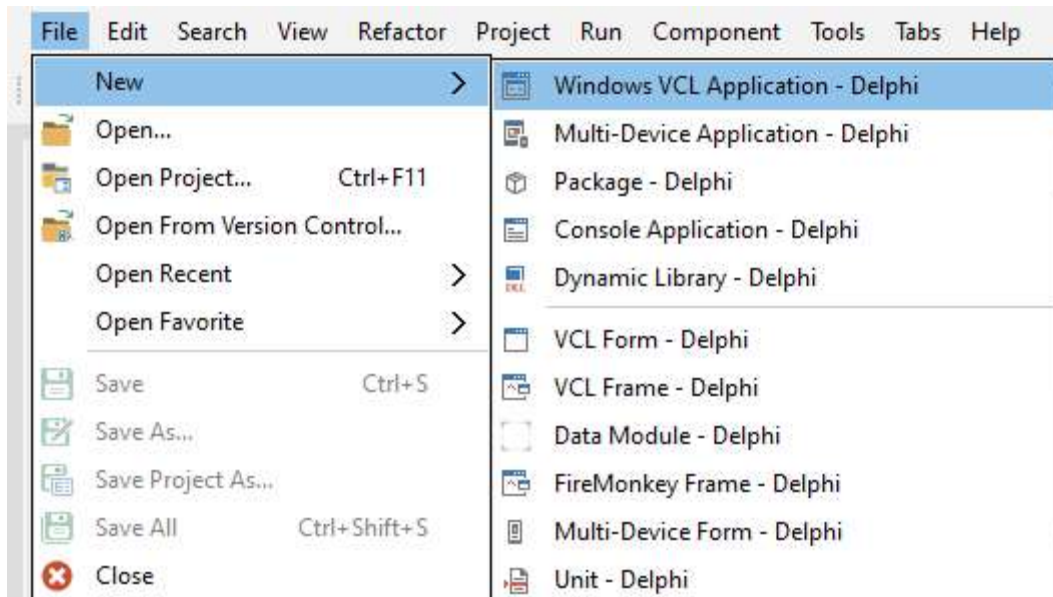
File Edit Search View Refactor Project Run Component Tools Tabs Help

New >
Open...
Open Project... Ctrl+F11
Open From Version Control...
Open Recent >
Open Favorite >
Save Ctrl+S
Save As...
Save Project As...
Save All Ctrl+Shift+S
Close

Windows VCL Application - Delphi
Multi-Device Application - Delphi
Package - Delphi
Console Application - Delphi
DLL Dynamic Library - Delphi
VCL Form - Delphi
VCL Frame - Delphi
Data Module - Delphi
FireMonkey Frame - Delphi
Multi-Device Form - Delphi
Unit - Delphi